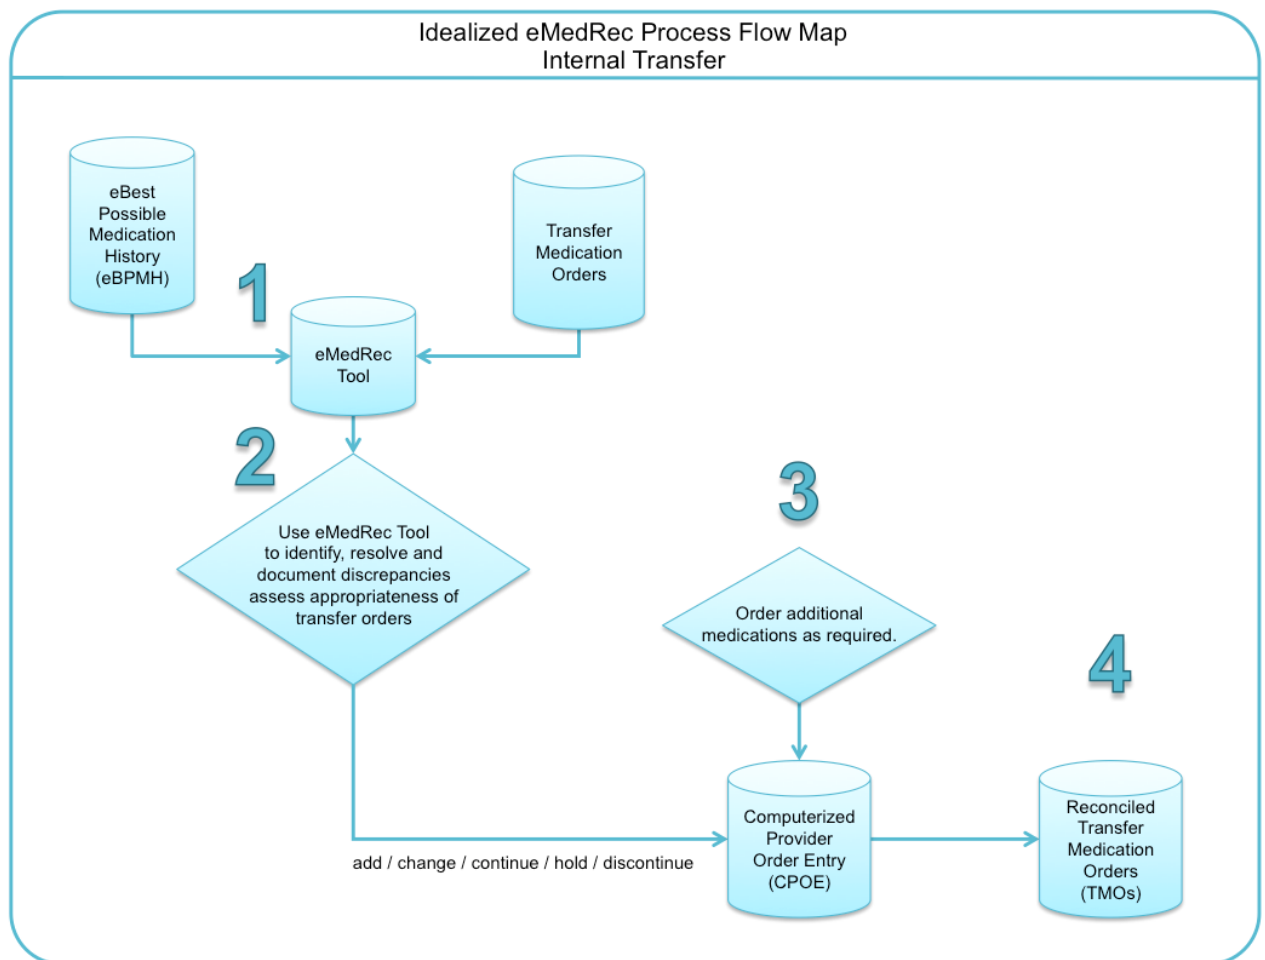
Idealized eMedRec Process Flow Map
Internal Transfer

eBest Possible Medication History (eBPMH)

1

Transfer Medication Orders

eMedRec Tool

2

Use eMedRec Tool to identify, resolve and document discrepancies assess appropriateness of transfer orders

3

Order additional medications as required.

4

add / change / continue / hold / discontinue

Computerized Provider Order Entry (CPOE)

Reconciled Transfer Medication Orders (TMOs)